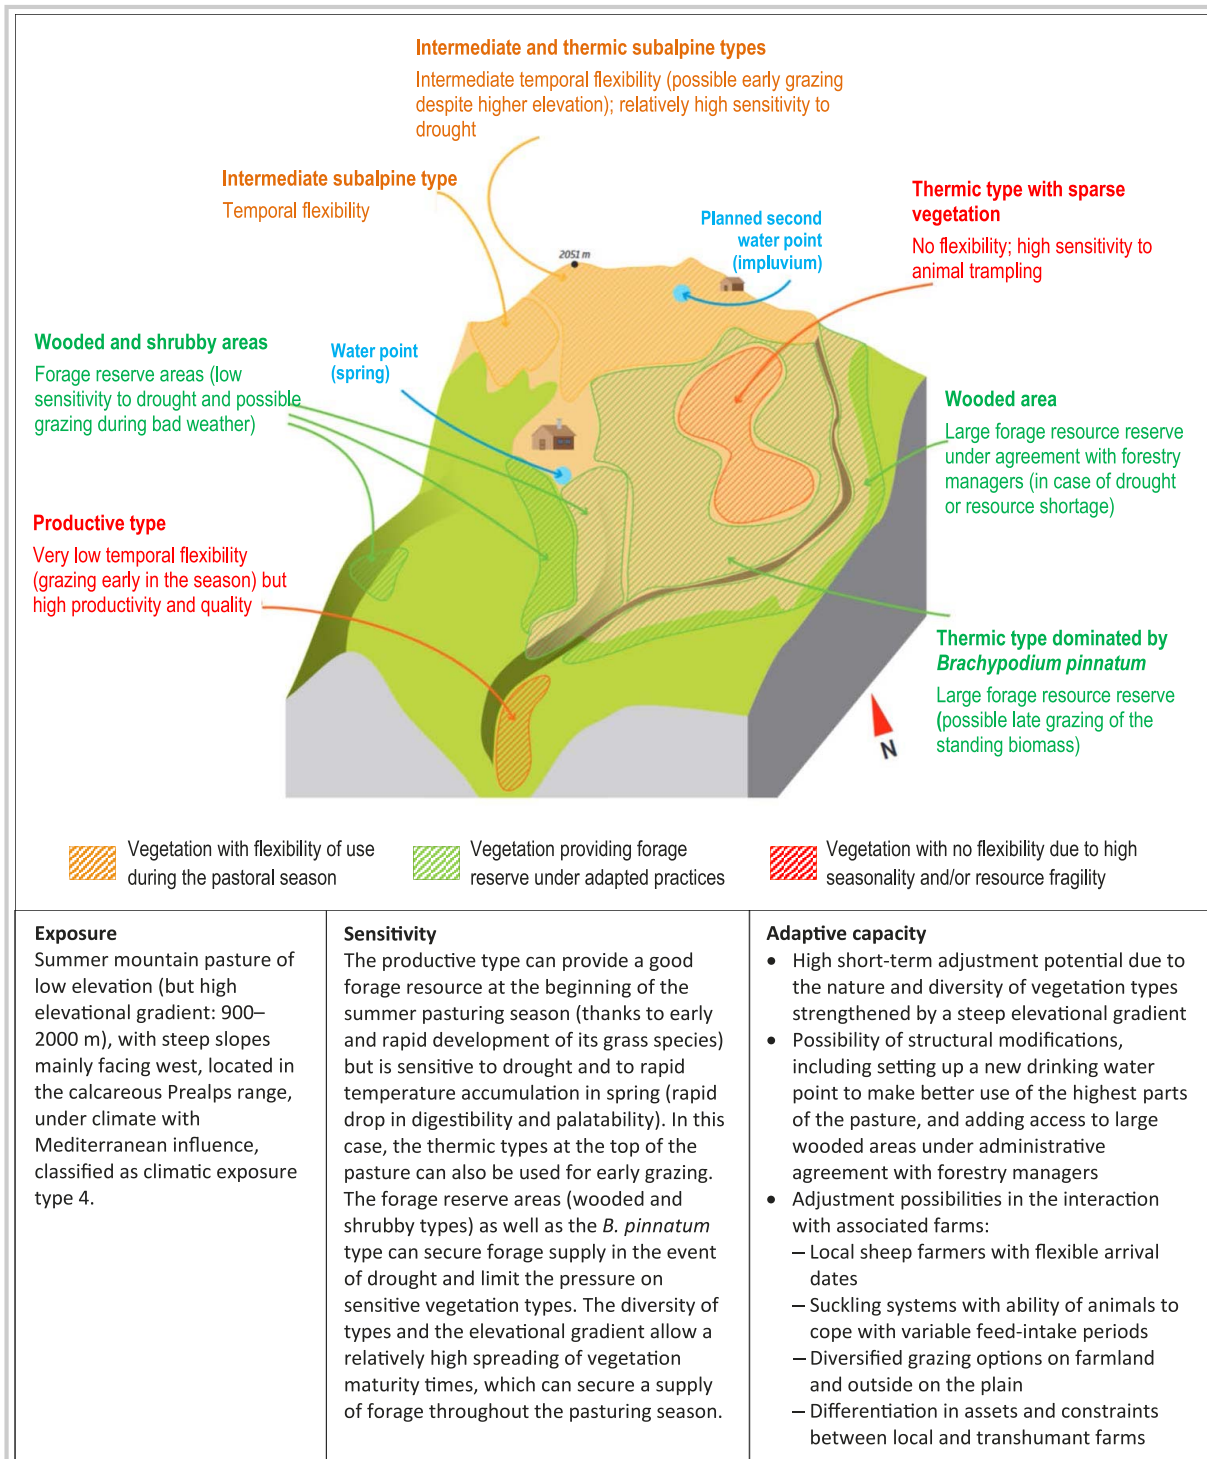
Intermediate and thermic subalpine types
Intermediate temporal flexibility (possible early grazing despite higher elevation); relatively high sensitivity to drought

Intermediate subalpine type
Temporal flexibility

2051 m

Planned second water point (impluvium)

Thermic type with sparse vegetation
No flexibility; high sensitivity to animal trampling

Wooded and shrubby areas
Forage reserve areas (low sensitivity to drought and possible grazing during bad weather)

Water point (spring)

Wooded area
Large forage resource reserve under agreement with forestry managers (in case of drought or resource shortage)

Productive type
Very low temporal flexibility (grazing early in the season) but high productivity and quality

Thermic type dominated by *Brachypodium pinnatum*
Large forage resource reserve (possible late grazing of the standing biomass)

N

Vegetation with flexibility of use during the pastoral season

Vegetation providing forage reserve under adapted practices

Vegetation with no flexibility due to high seasonality and/or resource fragility

| Exposure | Sensitivity | Adaptive capacity |
|---|---|---|
| Summer mountain pasture of low elevation (but high elevational gradient: 900–2000 m), with steep slopes mainly facing west, located in the calcareous Prealps range, under climate with Mediterranean influence, classified as climatic exposure type 4. | The productive type can provide a good forage resource at the beginning of the summer pasturing season (thanks to early and rapid development of its grass species) but is sensitive to drought and to rapid temperature accumulation in spring (rapid drop in digestibility and palatability). In this case, the thermic types at the top of the pasture can also be used for early grazing. The forage reserve areas (wooded and shrubby types) as well as the *B. pinnatum* type can secure forage supply in the event of drought and limit the pressure on sensitive vegetation types. The diversity of types and the elevational gradient allow a relatively high spreading of vegetation maturity times, which can secure a supply of forage throughout the pasturing season. | • High short-term adjustment potential due to the nature and diversity of vegetation types strengthened by a steep elevational gradient<br>• Possibility of structural modifications, including setting up a new drinking water point to make better use of the highest parts of the pasture, and adding access to large wooded areas under administrative agreement with forestry managers<br>• Adjustment possibilities in the interaction with associated farms:<br>– Local sheep farmers with flexible arrival dates<br>– Suckling systems with ability of animals to cope with variable feed-intake periods<br>– Diversified grazing options on farmland and outside on the plain<br>– Differentiation in assets and constraints between local and transhumant farms |